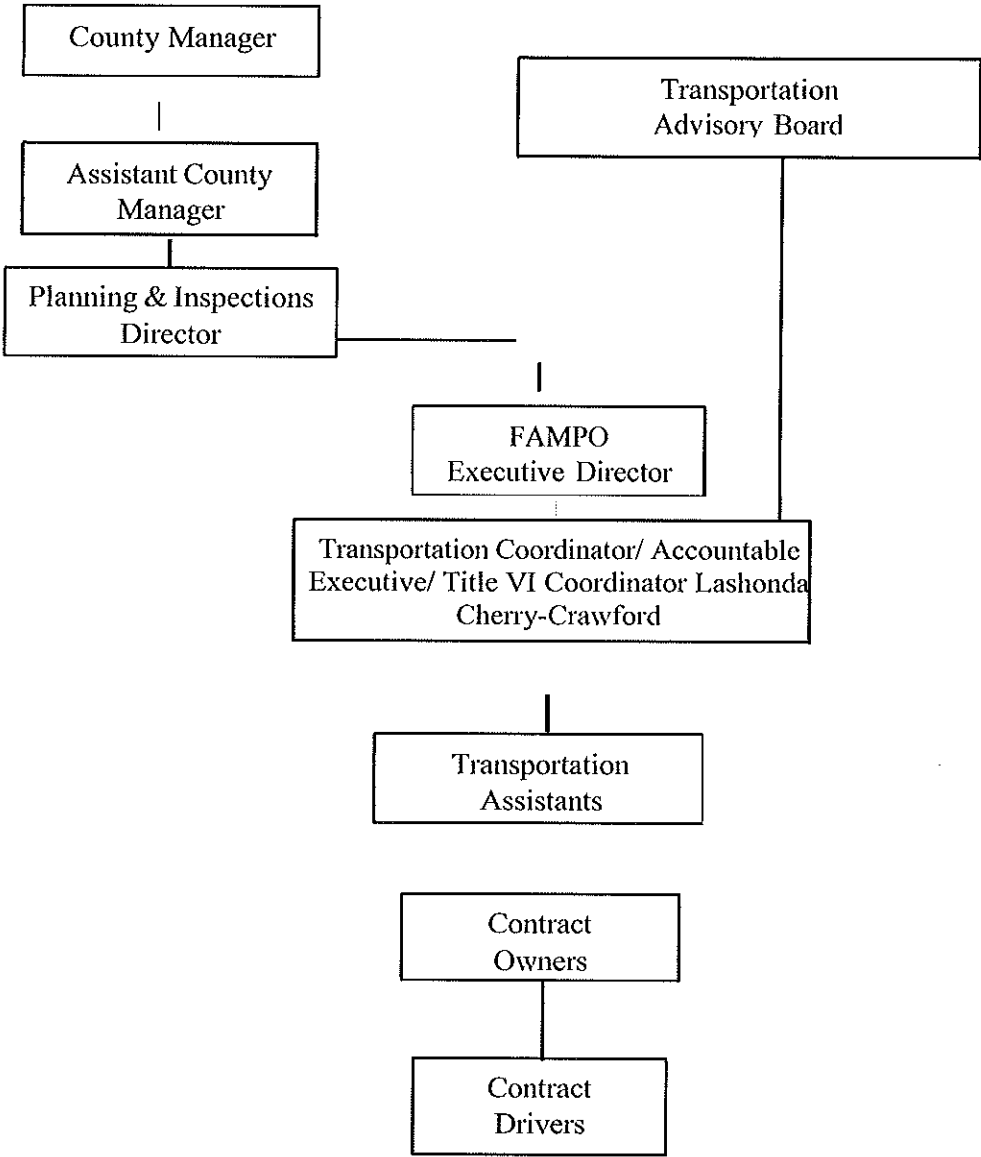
County Manager

Transportation Advisory Board

Assistant County Manager

Planning & Inspections Director

FAMPO Executive Director

Transportation Coordinator/ Accountable Executive/ Title VI Coordinator Lashonda Cherry-Crawford

Transportation Assistants

Contract Owners

Contract Drivers